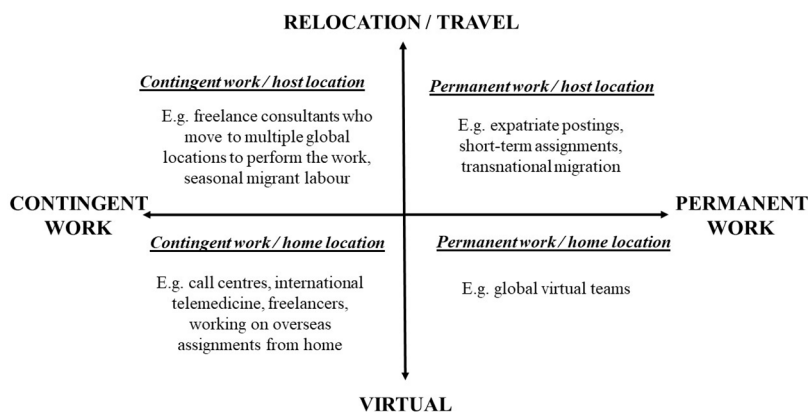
RELOCATION / TRAVEL

Contingent work / host location

E.g. freelance consultants who move to multiple global locations to perform the work, seasonal migrant labour

Permanent work / host location

E.g. expatriate postings, short-term assignments, transnational migration

CONTINGENT WORK

PERMANENT WORK

Contingent work / home location

E.g. call centres, international telemedicine, freelancers, working on overseas assignments from home

Permanent work / home location

E.g. global virtual teams

VIRTUAL